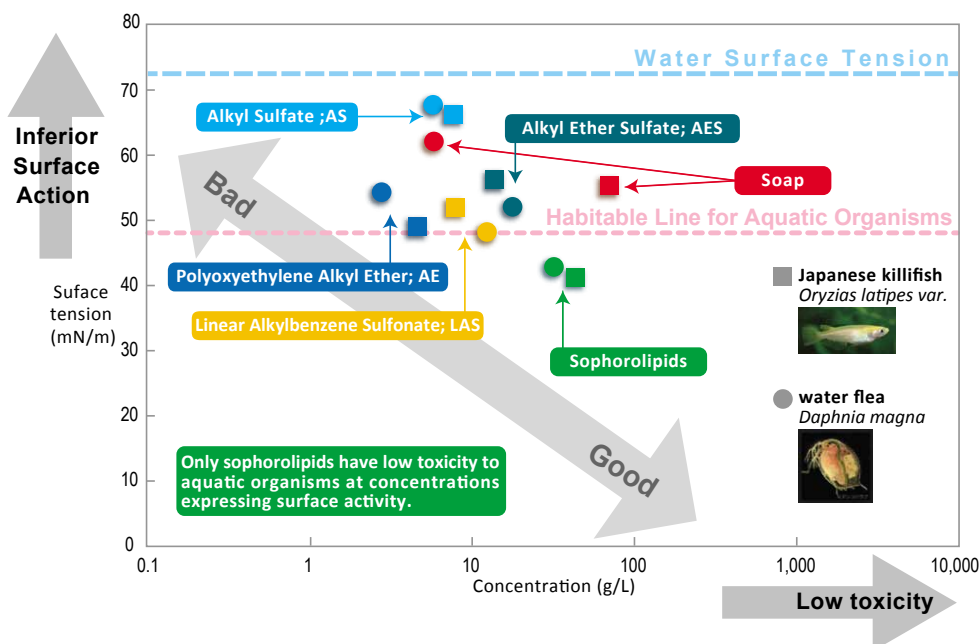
80

70

60

50

40

30

20

10

0

Water Surface Tension

Inferior Surface Action

Suface tension (mN/m)

Alkyl Sulfate ;AS

Alkyl Ether Sulfate; AES

Soap

Bad

Habitable Line for Aquatic Organisms

Polyoxyethylene Alkyl Ether; AE

Linear Alkylbenzene Sulfonate; LAS

Sophorolipids

Japanese killifish
Oryzias latipes var.

water flea
Daphnia magna

Only sophorolipids have low toxicity to aquatic organisms at concentrations expressing surface activity.

Good

0.1 1 10 100 1,000 10,000

Concentration (g/L)

Low toxicity